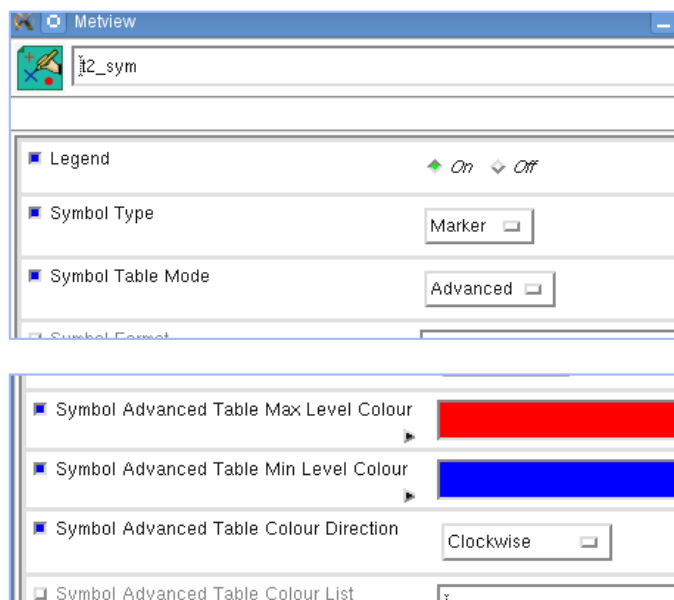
Metview

t2_sym

Legend On Off

Symbol Type Marker

Symbol Table Mode Advanced

Symbol Format

Symbol Advanced Table Max Level Colour

Symbol Advanced Table Min Level Colour

Symbol Advanced Table Colour Direction Clockwise

Symbol Advanced Table Colour List